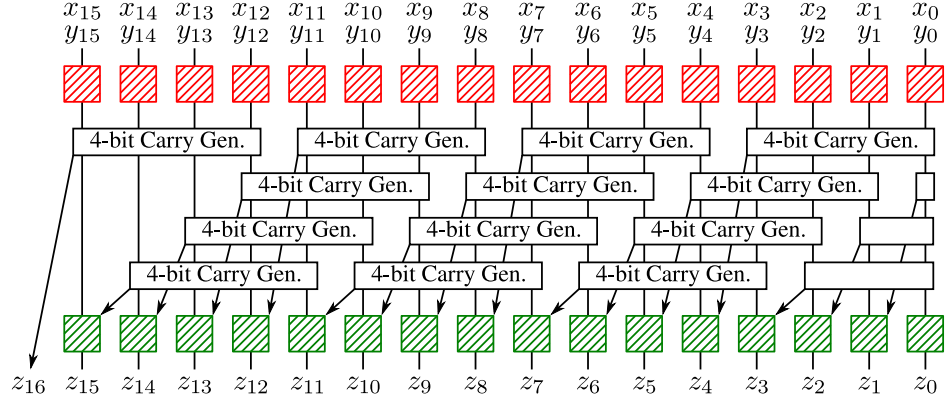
$x_{15}$ $x_{14}$ $x_{13}$ $x_{12}$ $x_{11}$ $x_{10}$ $x_9$ $x_8$ $x_7$ $x_6$ $x_5$ $x_4$ $x_3$ $x_2$ $x_1$ $x_0$
$y_{15}$ $y_{14}$ $y_{13}$ $y_{12}$ $y_{11}$ $y_{10}$ $y_9$ $y_8$ $y_7$ $y_6$ $y_5$ $y_4$ $y_3$ $y_2$ $y_1$ $y_0$

4-bit Carry Gen. 4-bit Carry Gen. 4-bit Carry Gen. 4-bit Carry Gen.
4-bit Carry Gen. 4-bit Carry Gen. 4-bit Carry Gen.
4-bit Carry Gen. 4-bit Carry Gen. 4-bit Carry Gen.
4-bit Carry Gen. 4-bit Carry Gen. 4-bit Carry Gen.

$z_{16}$ $z_{15}$ $z_{14}$ $z_{13}$ $z_{12}$ $z_{11}$ $z_{10}$ $z_9$ $z_8$ $z_7$ $z_6$ $z_5$ $z_4$ $z_3$ $z_2$ $z_1$ $z_0$